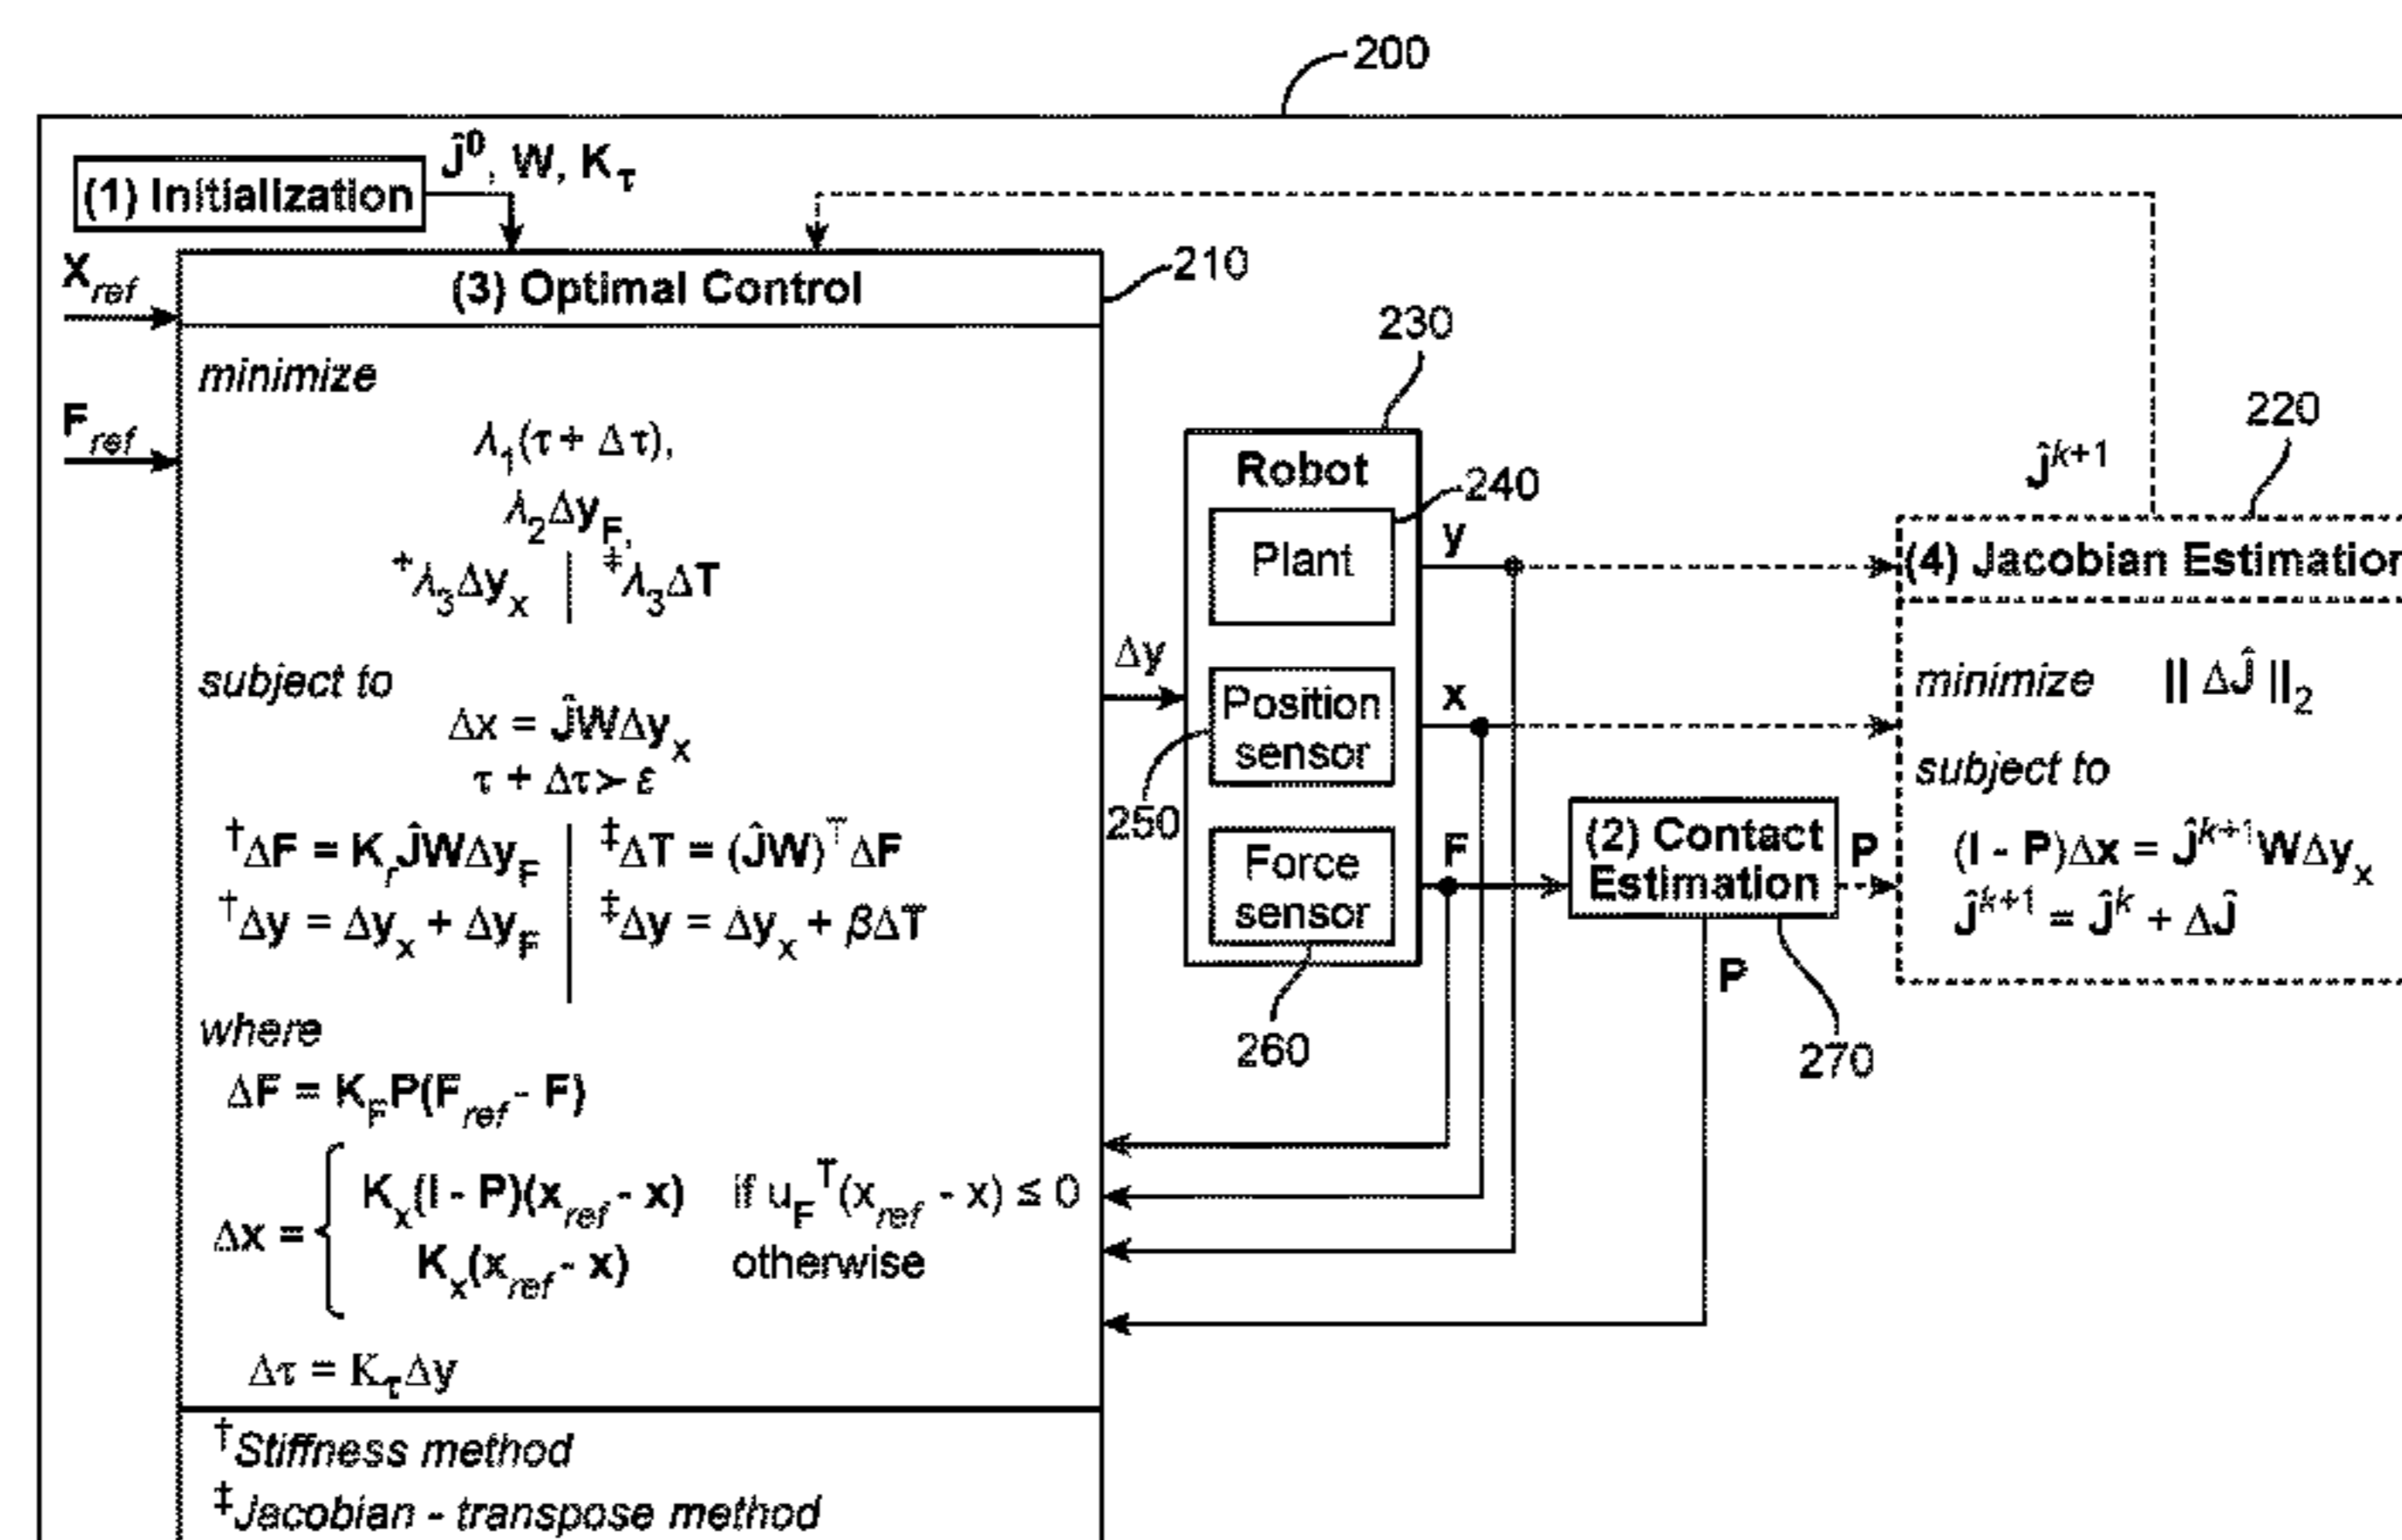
200

(1) Initialization $\hat{J}^0$, W, $K_\tau$

$X_{ref}$

$F_{ref}$

(3) Optimal Control

210

minimize

$\lambda_1(\tau + \Delta\tau)$,

$\lambda_2 \Delta y_F$,

$^{+}\lambda_3 \Delta y_x$ | $^{\ddagger}\lambda_3 \Delta T$

subject to

$\Delta x = \hat{J} W \Delta y_x$

$\tau + \Delta\tau \succ \varepsilon$

$^{\dagger}\Delta F = K_r \hat{J} W \Delta y_F$ | $^{\ddagger}\Delta T = (\hat{J}W)^T \Delta F$

$^{\dagger}\Delta y = \Delta y_x + \Delta y_F$ | $^{\ddagger}\Delta y = \Delta y_x + \beta \Delta T$

where

$\Delta F = K_F P(F_{ref} - F)$

$\Delta x = \begin{cases} K_x(I - P)(x_{ref} - x) & \text{if } u_F^T(x_{ref} - x) \leq 0 \\ K_x(x_{ref} - x) & \text{otherwise} \end{cases}$

$\Delta\tau = K_\tau \Delta y$

$^{\dagger}$Stiffness method

$^{\ddagger}$Jacobian - transpose method

$\Delta y$

230

Robot

240

Plant

y

Position sensor

x

250

Force sensor

F

260

(2) Contact Estimation

P

P

270

220

$\hat{J}^{k+1}$

(4) Jacobian Estimatior

minimize $\| \Delta\hat{J} \|_2$

subject to

$(I - P)\Delta x = \hat{J}^{k+1} W \Delta y_x$

$\hat{J}^{k+1} = \hat{J}^k + \Delta\hat{J}$